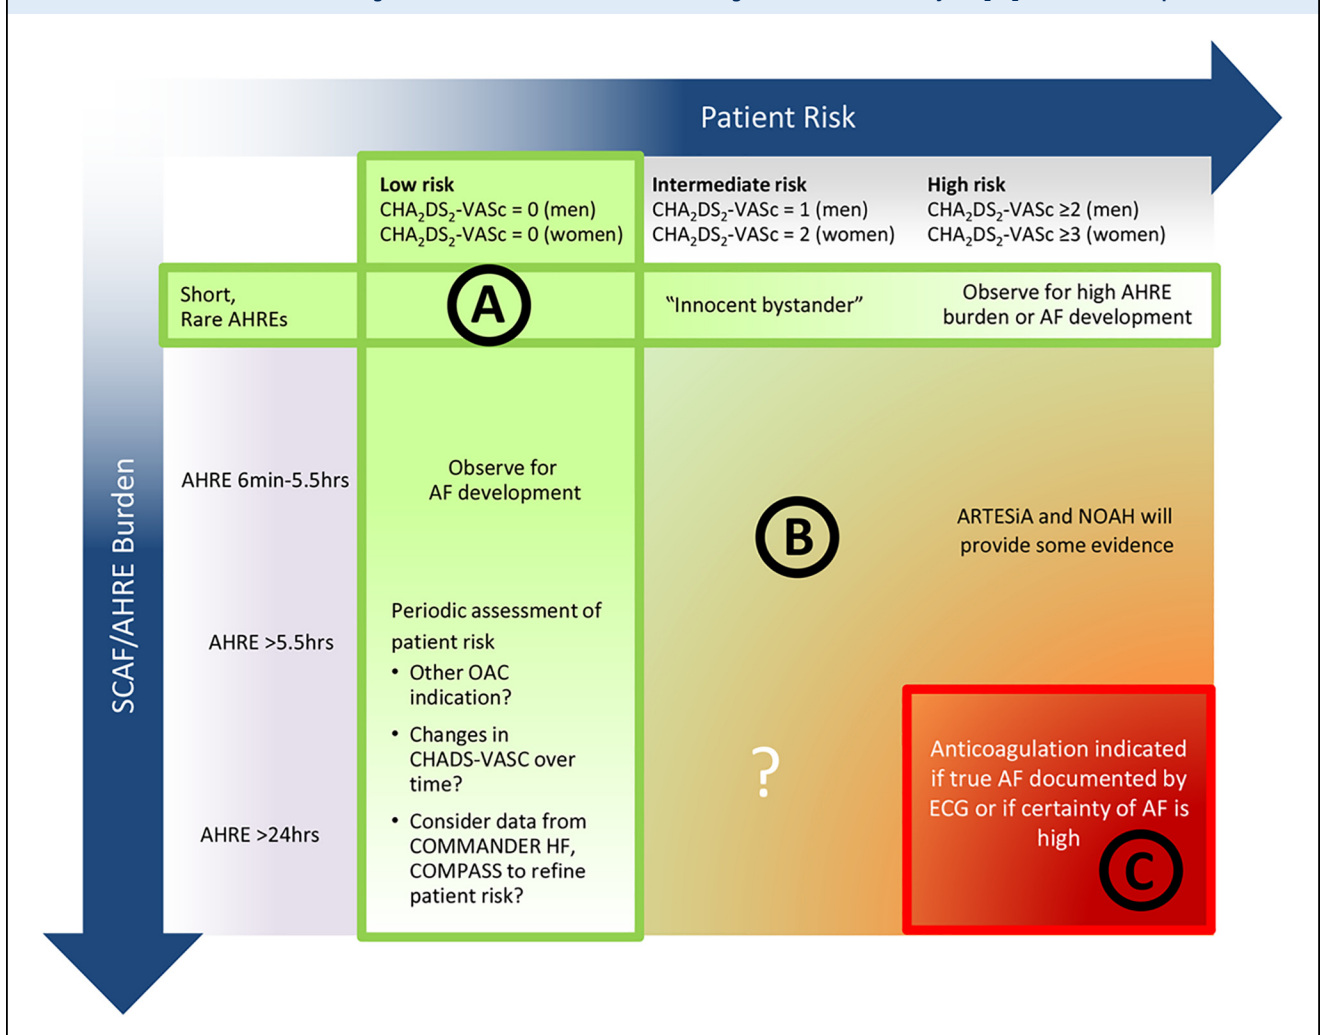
Patient Risk

SCAF/AHRE Burden

| | Low risk $CHA_2DS_2$-VASc = 0 (men) $CHA_2DS_2$-VASc = 0 (women) | Intermediate risk $CHA_2DS_2$-VASc = 1 (men) $CHA_2DS_2$-VASc = 2 (women) | High risk $CHA_2DS_2$-VASc ≥2 (men) $CHA_2DS_2$-VASc ≥3 (women) |
|---|---|---|---|
| Short, Rare AHREs | A | "Innocent bystander" | Observe for high AHRE burden or AF development |
| AHRE 6min-5.5hrs | Observe for AF development | B | ARTESiA and NOAH will provide some evidence |
| AHRE >5.5hrs | Periodic assessment of patient risk • Other OAC indication? • Changes in CHADS-VASC over time? • Consider data from COMMANDER HF, COMPASS to refine patient risk? | ? | |
| AHRE >24hrs | | | Anticoagulation indicated if true AF documented by ECG or if certainty of AF is high C |